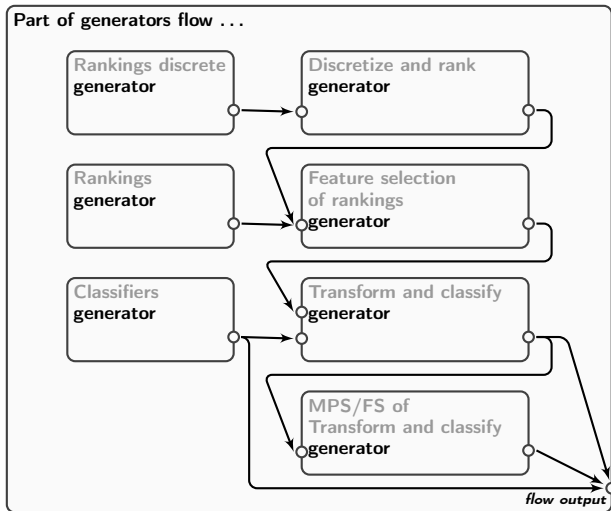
Part of generators flow . . .

Rankings discrete
generator

Discretize and rank
generator

Rankings
generator

Feature selection
of rankings
generator

Classifiers
generator

Transform and classify
generator

MPS/FS of
Transform and classify
generator

flow output